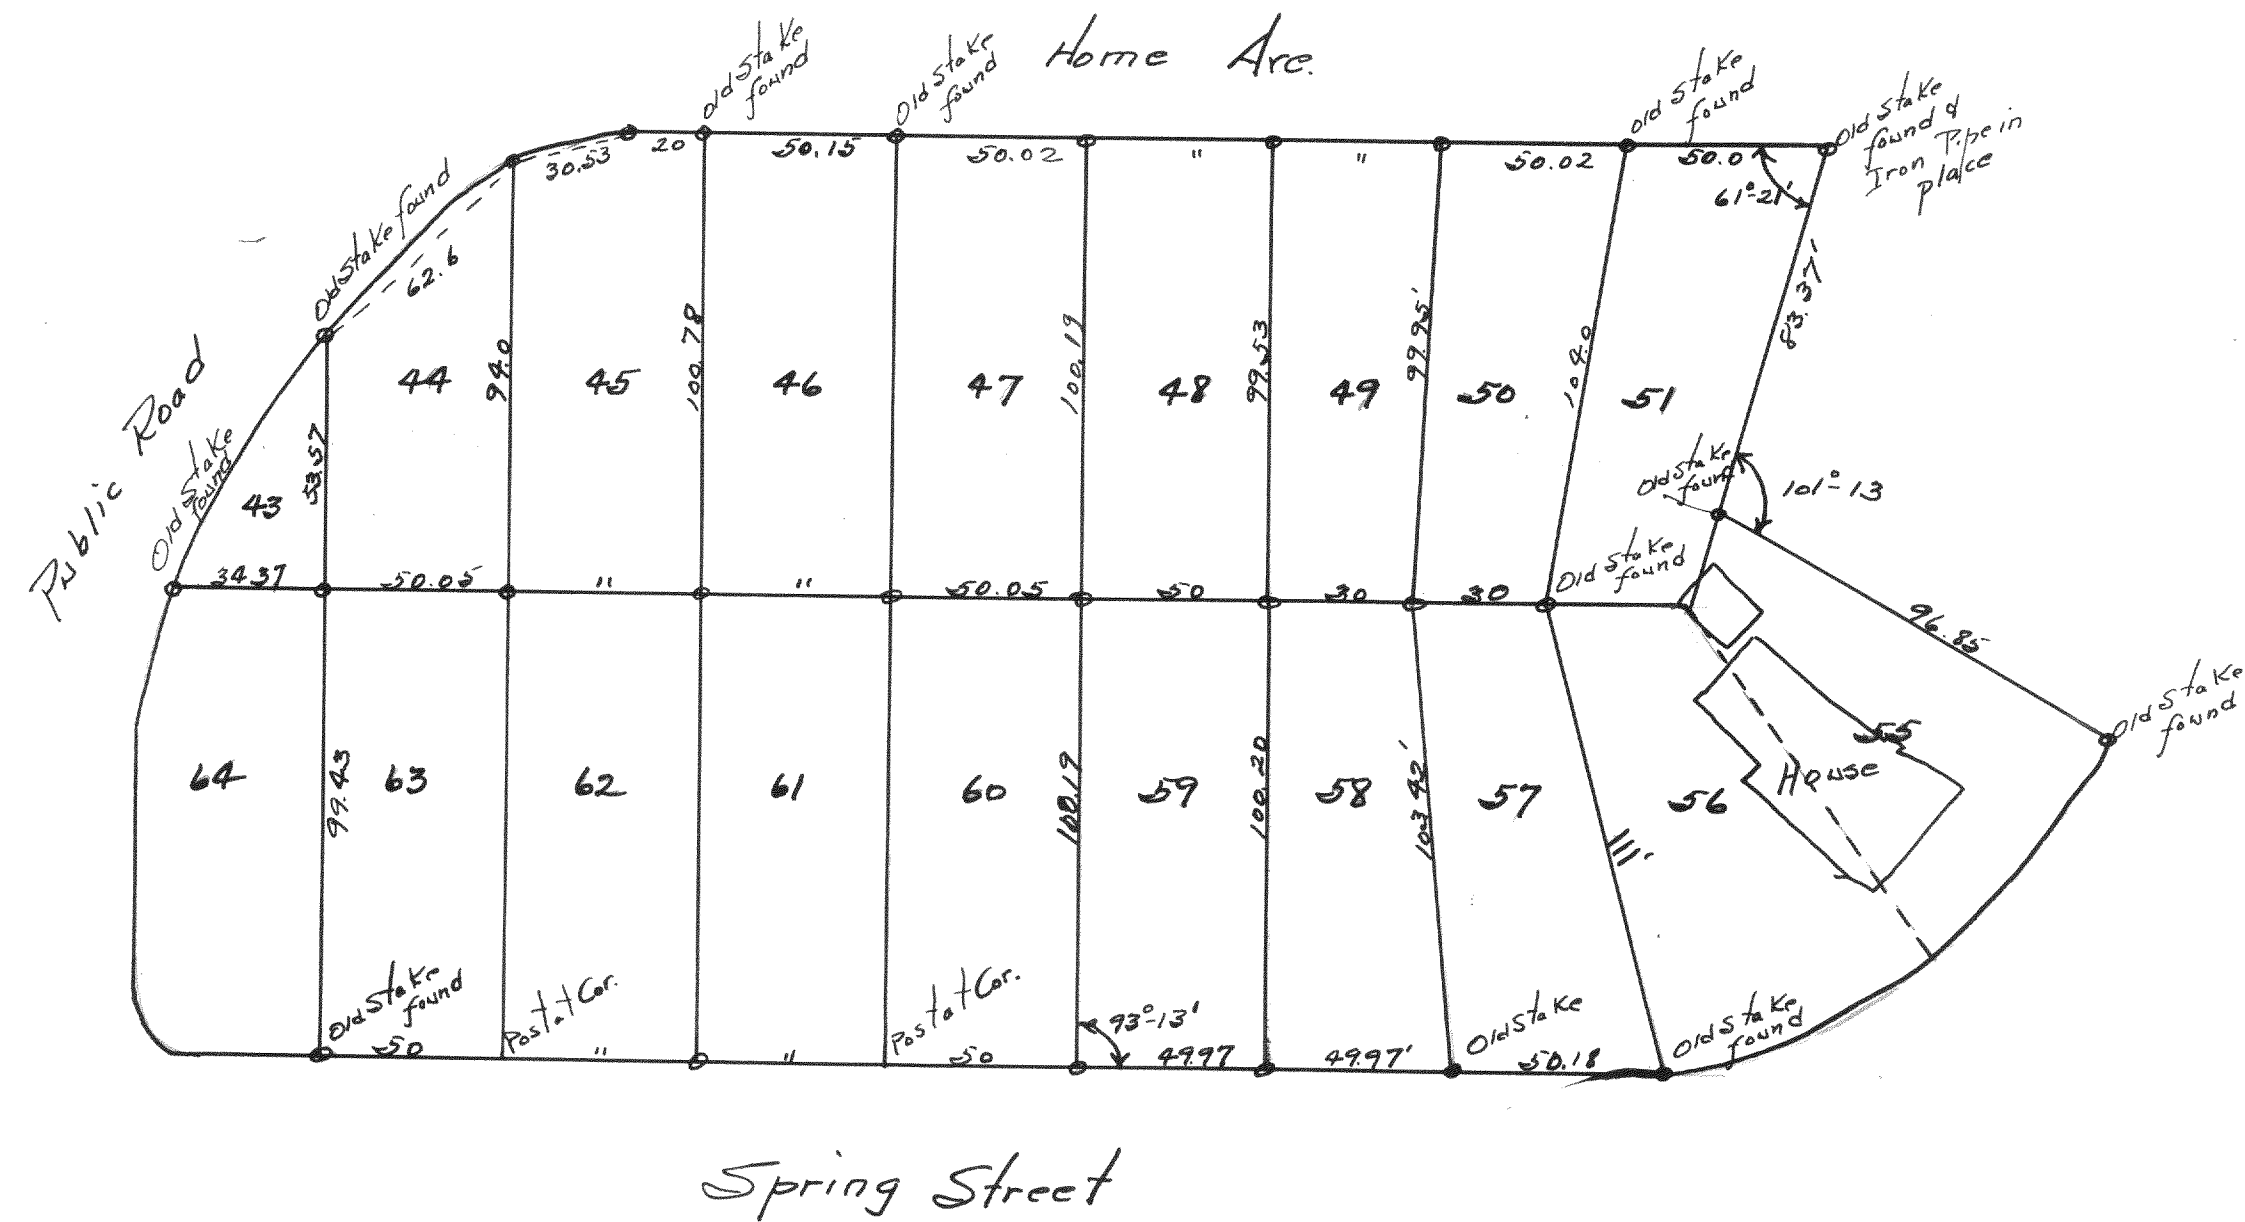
Home Ave.

Old Stake found

Old Stake found

Old Stake found

Old Stake found & Iron Pipe in place

Old Stake found

30.53 20 50.15 50.02 " " 50.02 50.0

61°21'

62.6

Public Road

Old Stake found

44 45 46 47 48 49 50 51

94.0 100.78 100.19 99.53 99.95' 104.0 83.37'

43 53.57

Old Stake found

101°13

34.37 50.05 " " 50.05 50 30 30

Old Stake found

96.85'

Old Stake found

64 63 62 61 60 59 58 57 56 55

99.43 100.19 100.20 103.42'

House

Old Stake found

Post at Cor.

Post at Cor.

93°-13'

Old Stake

Old Stake found

50 " " 50 49.97 49.97' 50.18

Spring Street